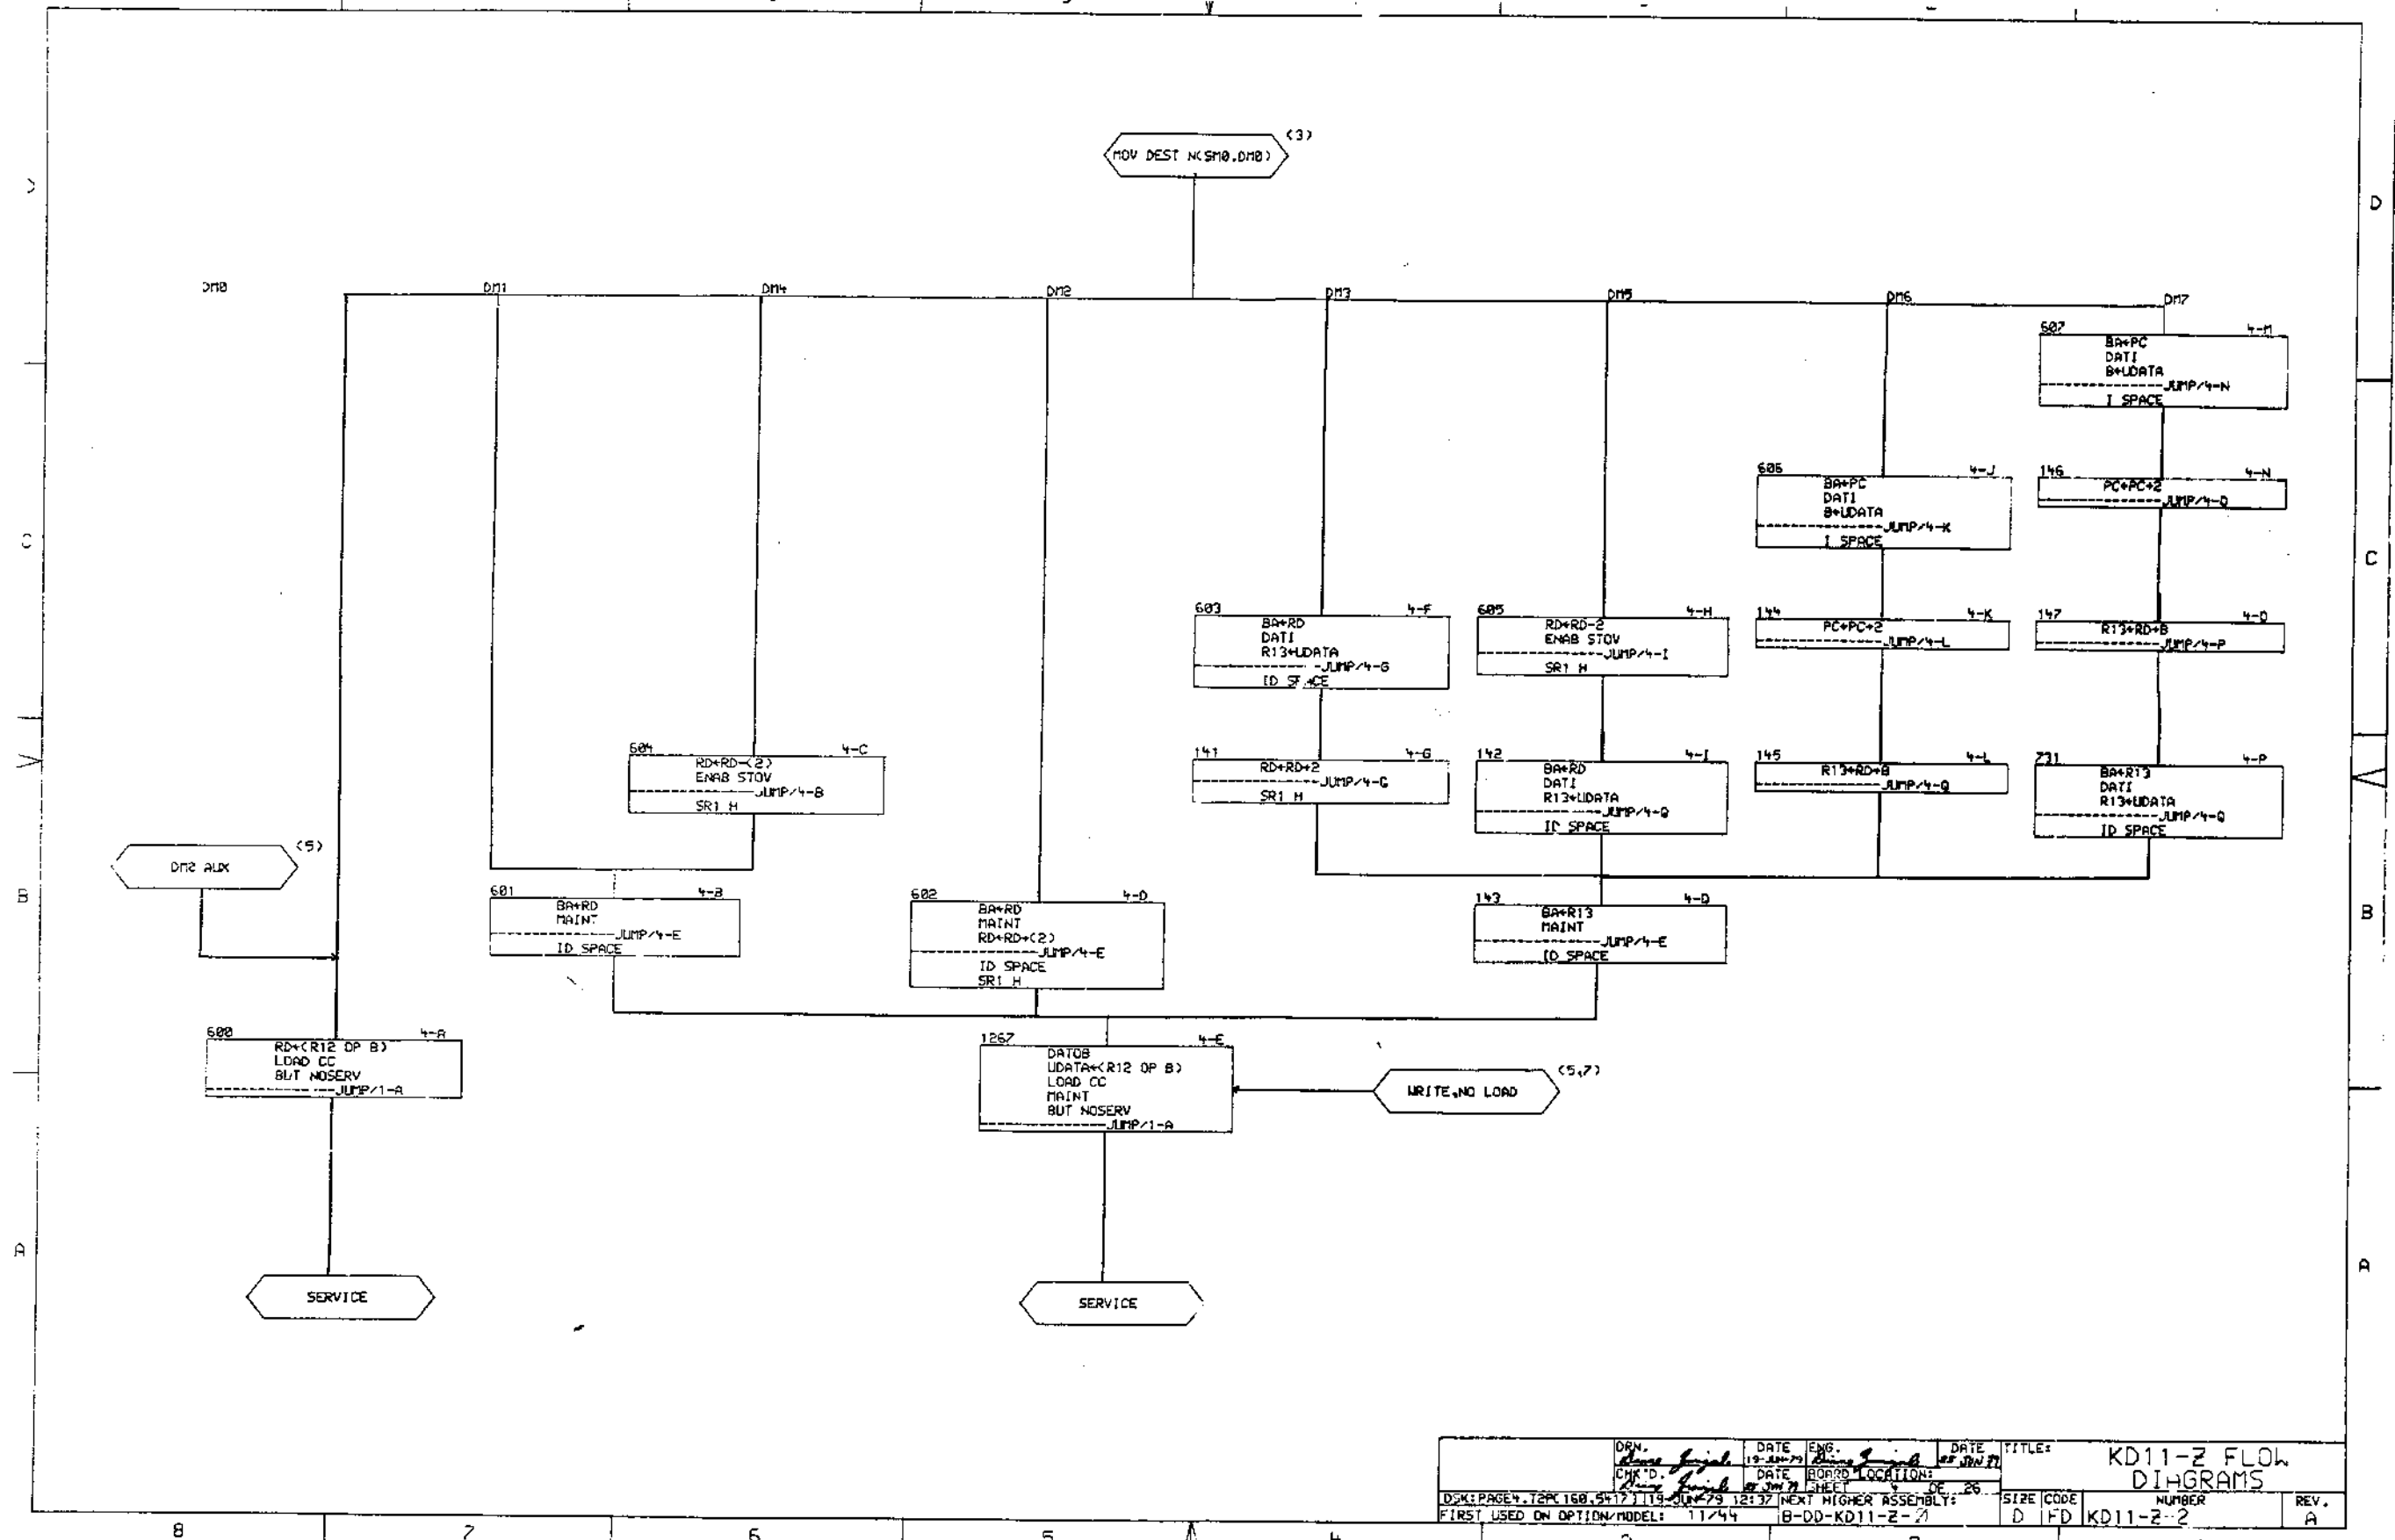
D

C

B

A

D

C

B

A

MOV DEST N(SM0,DM0) (3)

DM0 DM1 DM4 DM2 DM3 DM5 DM6 DM7

607 4-M
BA←PC
DATI
B←UDATA
JUMP/4-N
I SPACE

606 4-J
BA←PC
DATI
B←UDATA
JUMP/4-K
I SPACE

146 4-N
PC←PC+2
JUMP/4-O

603 4-F
BA←RD
DATI
R13←UDATA
JUMP/4-G
ID SPACE

605 4-H
RD←RD-2
ENAB STOV
JUMP/4-I
SR1 H

144 4-K
PC←PC+2
JUMP/4-L

147 4-O
R13←RD+B
JUMP/4-P

604 4-C
RD←RD-(2)
ENAB STOV
JUMP/4-B
SR1 H

141 4-G
RD←RD+2
JUMP/4-C
SR1 H

142 4-I
BA←RD
DATI
R13←UDATA
JUMP/4-Q
ID SPACE

145 4-L
R13←RD+B
JUMP/4-Q

231 4-P
BA←R13
DATI
R13←UDATA
JUMP/4-Q
ID SPACE

DM2 AUX (5)

601 4-B
BA←RD
MAINT
JUMP/4-E
ID SPACE

602 4-D
BA←RD
MAINT
RD←RD+(2)
JUMP/4-E
ID SPACE
SR1 H

143 4-D
BA←R13
MAINT
JUMP/4-E
ID SPACE

600 4-A
RD←(R12 OP B)
LOAD CC
BUT NOSERV
JUMP/1-A

1267 4-E
DATOB
UDATA←(R12 OP B)
LOAD CC
MAINT
BUT NOSERV
JUMP/1-A

WRITE,NO LOAD (5,7)

SERVICE

SERVICE

DRN. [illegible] DATE 19-JUN-79 ENG. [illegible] DATE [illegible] TITLE: KD11-Z FLOW DIAGRAMS
CHK'D. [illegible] DATE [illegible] BOARD LOCATION:
SHEET 4 OF 26
DSK:PAGE4.T2PC[60,5417] 19-JUN-79 12:37 NEXT HIGHER ASSEMBLY: SIZE CODE NUMBER REV.
FIRST USED ON OPTION/MODEL: 11/44 B-DD-KD11-Z-2 D FD KD11-Z-2 A

8 7 6 5 4 3 2